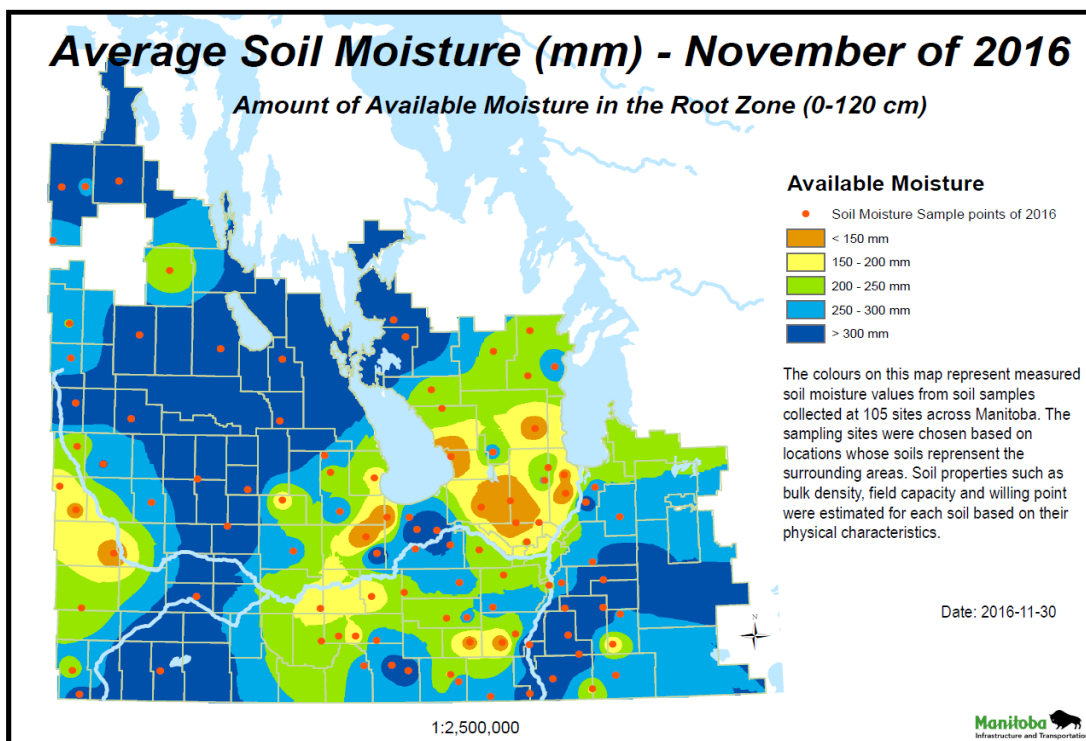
Average Soil Moisture (mm) - November of 2016

Amount of Available Moisture in the Root Zone (0-120 cm)

Available Moisture

Soil Moisture Sample points of 2016

< 150 mm

150 - 200 mm

200 - 250 mm

250 - 300 mm

> 300 mm

The colours on this map represent measured soil moisture values from soil samples collected at 105 sites across Manitoba. The sampling sites were chosen based on locations whose soils represent the surrounding areas. Soil properties such as bulk density, field capacity and willing point were estimated for each soil based on their physical characteristics.

N

Date: 2016-11-30

1:2,500,000

Manitoba
Infrastructure and Transportation